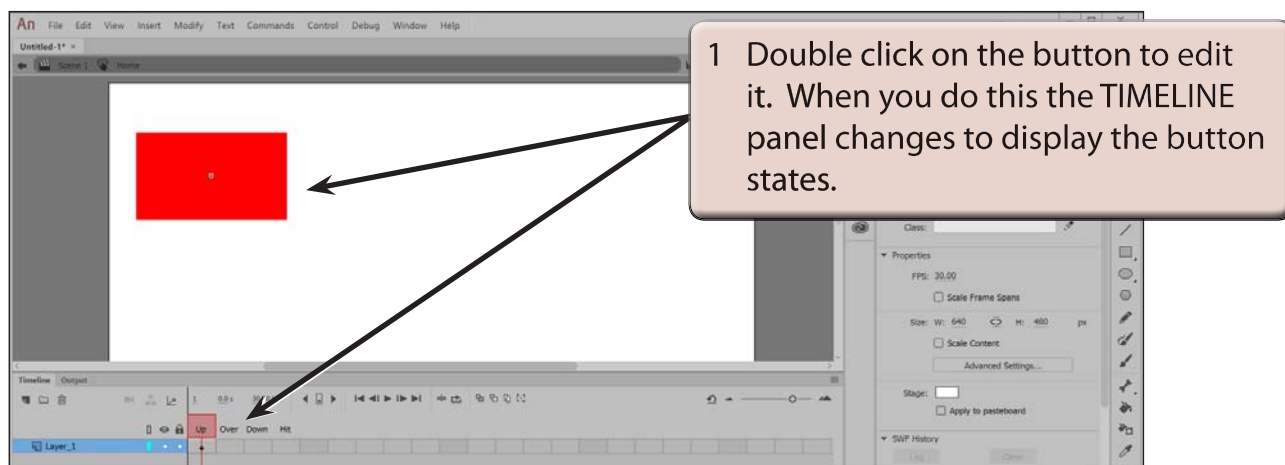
An File Edit View Insert Modify Text Commands Control Debug Window Help

Untitled-1* ×

Scene 1 Home

1 Double click on the button to edit it. When you do this the TIMELINE panel changes to display the button states.

Class:

Properties

FPS: 30.00

Scale Frame Spans

Size: W: 640 H: 480 px

Scale Content

Advanced Settings...

Stage:

Apply to pasteboard

SWF History

Log Clear

Timeline Output

1

Up Over Down Hit

Layer_1